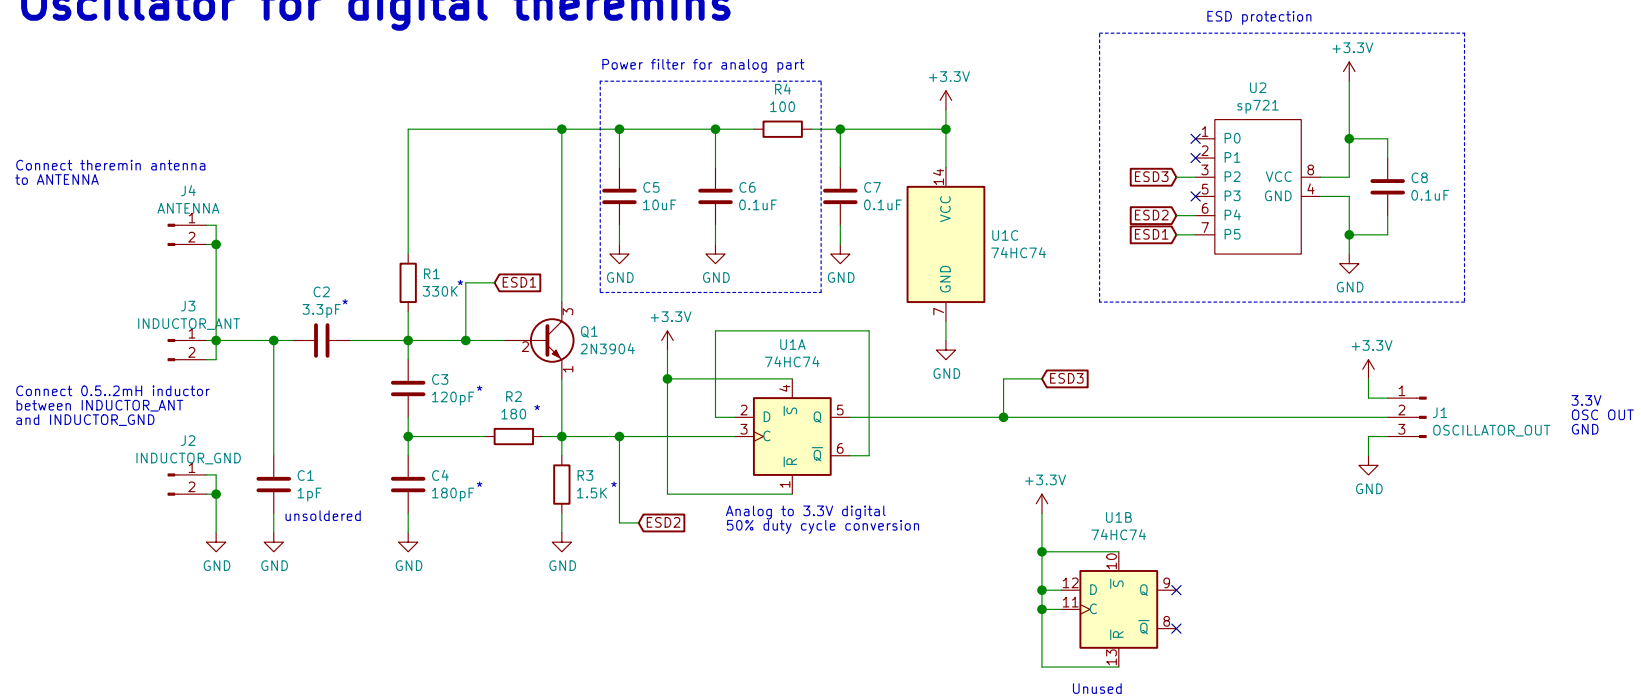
Oscillator for digital theremins

ESD protection

Power filter for analog part

+3.3V

R4
100

+3.3V

U2
sp721

P0
P1
P2
P3
P4
P5
VCC
GND
ESD3
ESD2
ESD1
C8
0.1uF
GND

Connect theremin antenna to ANTENNA

J4
ANTENNA

C5
10uF
C6
0.1uF
C7
0.1uF
GND
GND
GND

VCC
U1C
74HC74
GND
GND

J3
INDUCTOR_ANT

C2
3.3pF*

R1
330K*
ESD1

Q1
2N3904

+3.3V

U1A
74HC74

Connect 0.5..2mH inductor between INDUCTOR_ANT and INDUCTOR_GND

C3
120pF*

R2
180 *

ESD3

+3.3V

3.3V
OSC OUT
GND

J1
OSCILLATOR_OUT

J2
INDUCTOR_GND

C1
1pF
unsoldered

C4
180pF*

R3
1.5K *

ESD2

Analog to 3.3V digital
50% duty cycle conversion

GND

GND
GND
GND
GND

+3.3V

U1B
74HC74

Unused